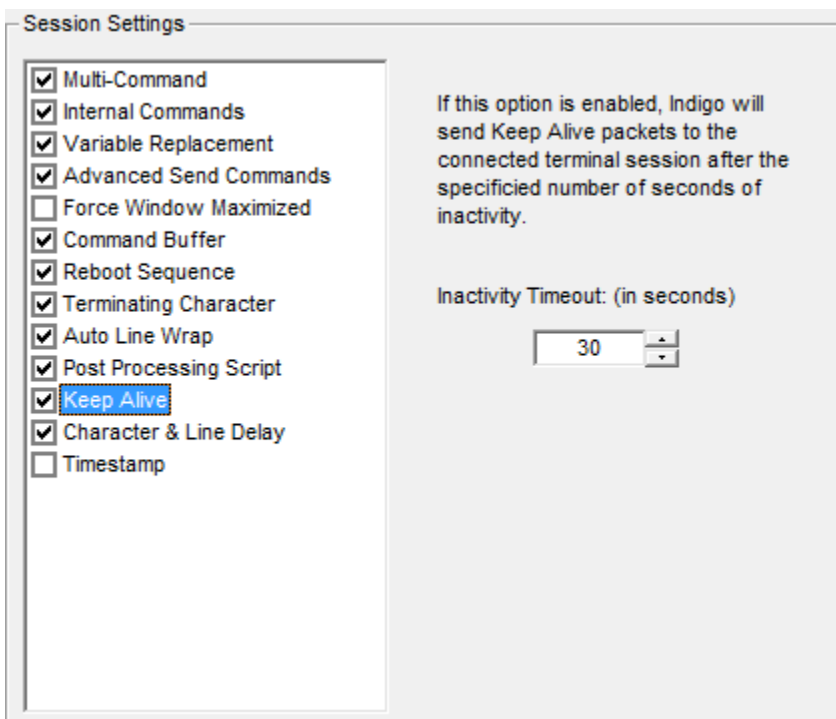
Session Settings

Multi-Command
Internal Commands
Variable Replacement
Advanced Send Commands
Force Window Maximized
Command Buffer
Reboot Sequence
Terminating Character
Auto Line Wrap
Post Processing Script
Keep Alive
Character & Line Delay
Timestamp

If this option is enabled, Indigo will send Keep Alive packets to the connected terminal session after the specificied number of seconds of inactivity.

Inactivity Timeout: (in seconds)

30